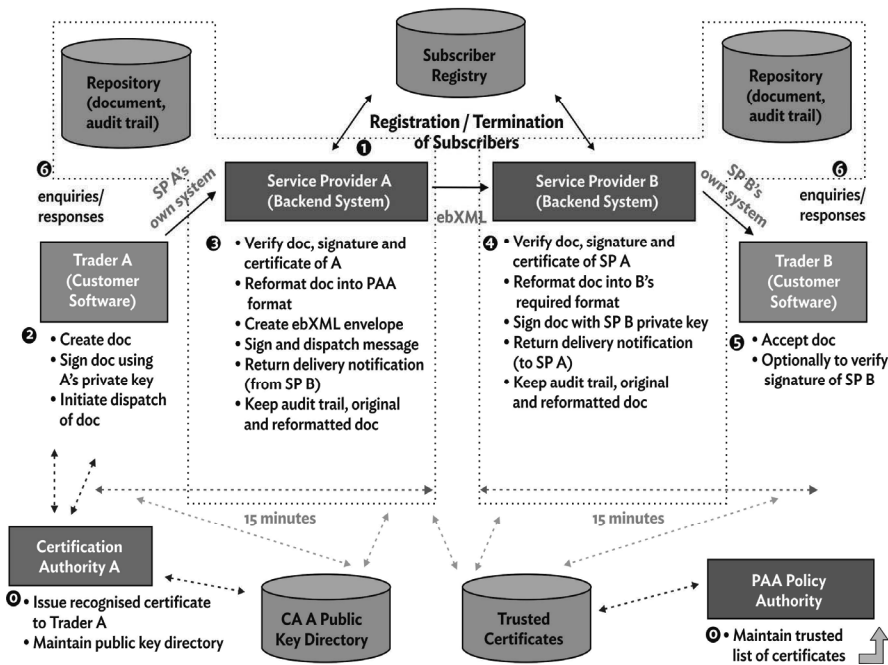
Repository (document, audit trail)

Subscriber Registry

Repository (document, audit trail)

Registration / Termination of Subscribers

❶

❻ enquiries/ responses

SP A's own system

Service Provider A (Backend System)

ebXML

Service Provider B (Backend System)

SP B's own system

❻ enquiries/ responses

Trader A (Customer Software)

❸ • Verify doc, signature and certificate of A
• Reformat doc into PAA format
• Create ebXML envelope
• Sign and dispatch message
• Return delivery notification (from SP B)
• Keep audit trail, original and reformatted doc

❹ • Verify doc, signature and certificate of SP A
• Reformat doc into B's required format
• Sign doc with SP B private key
• Return delivery notification (to SP A)
• Keep audit trail, original and reformatted doc

Trader B (Customer Software)

❷ • Create doc
• Sign doc using A's private key
• Initiate dispatch of doc

❺ • Accept doc
• Optionally to verify signature of SP B

15 minutes

15 minutes

Certification Authority A

❍ • Issue recognised certificate to Trader A
• Maintain public key directory

CA A Public Key Directory

Trusted Certificates

PAA Policy Authority

❍ • Maintain trusted list of certificates